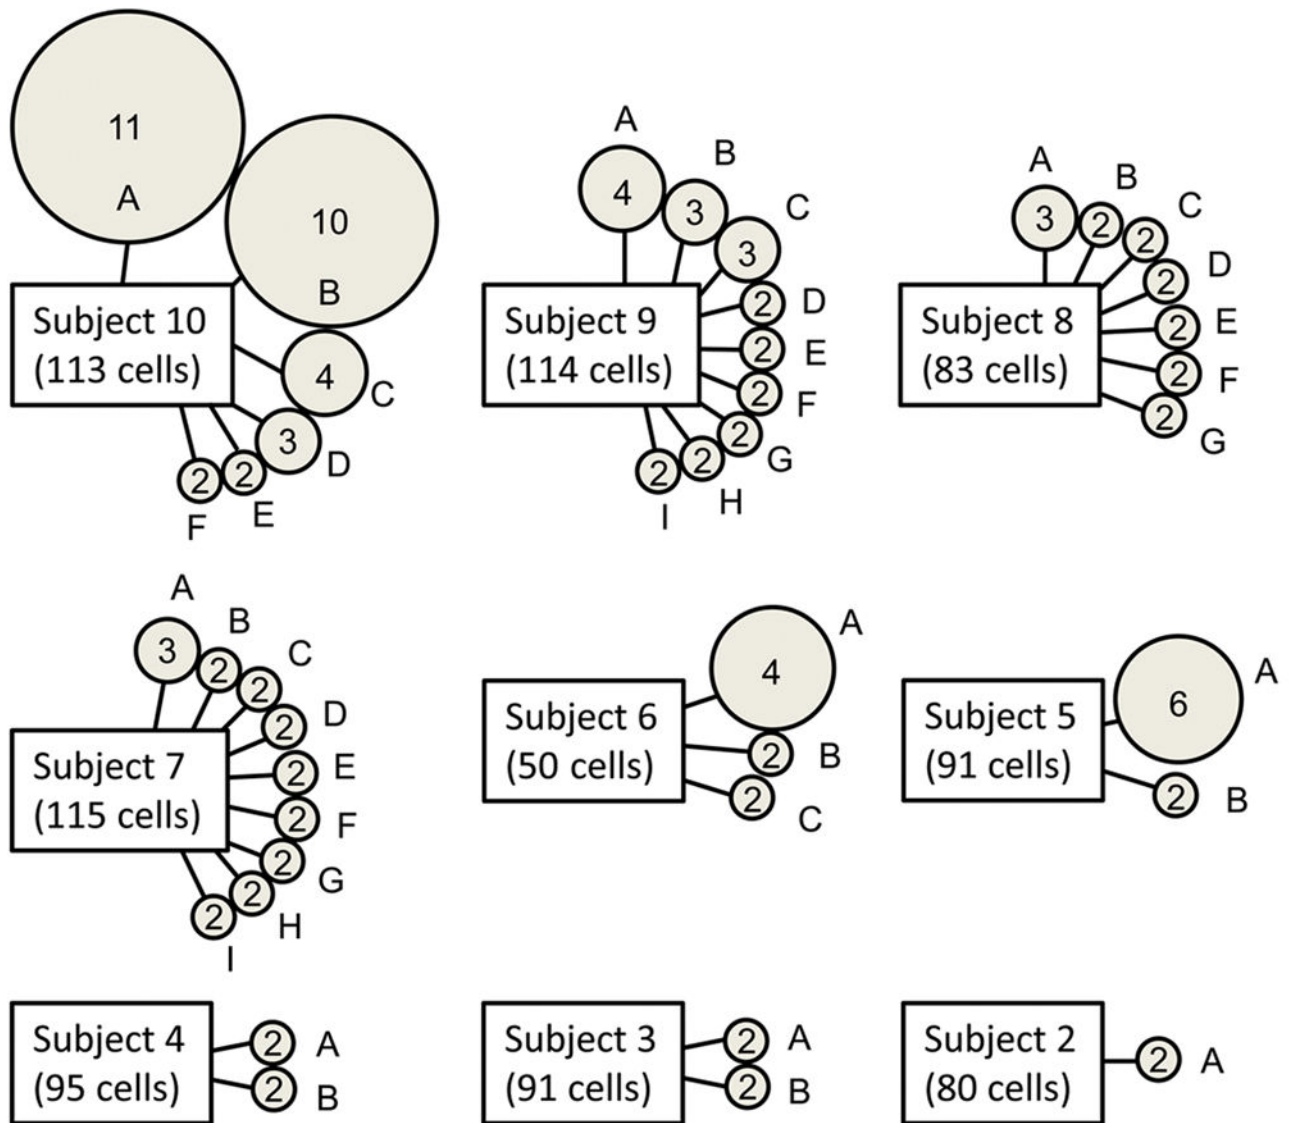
11
A
10
B
Subject 10
(113 cells)
4
C
3
D
2
2
F
E

A
4
B
3
C
3
Subject 9
(114 cells)
2
D
2
E
2
F
2
G
2
2
I
H

A
3
B
2
C
2
D
2
Subject 8
(83 cells)
2
E
2
F
2
G

A
3
B
2
C
2
D
2
Subject 7
(115 cells)
2
E
2
F
2
G
2
2
H
I

4
A
Subject 6
(50 cells)
2
B
2
C

6
A
Subject 5
(91 cells)
2
B

Subject 4
(95 cells)
2
A
2
B

Subject 3
(91 cells)
2
A
2
B

Subject 2
(80 cells)
2
A